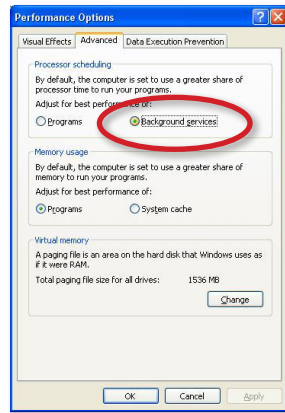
Performance Options

Visual Effects | Advanced | Data Execution Prevention

Processor scheduling

By default, the computer is set to use a greater share of processor time to run your programs.

Adjust for best performance of:

Programs

Background services

Memory usage

By default, the computer is set to use a greater share of memory to run your programs.

Adjust for best performance of:

Programs

System cache

Virtual memory

A paging file is an area on the hard disk that Windows uses as if it were RAM.

Total paging file size for all drives: 1536 MB

Change

OK

Cancel

Apply